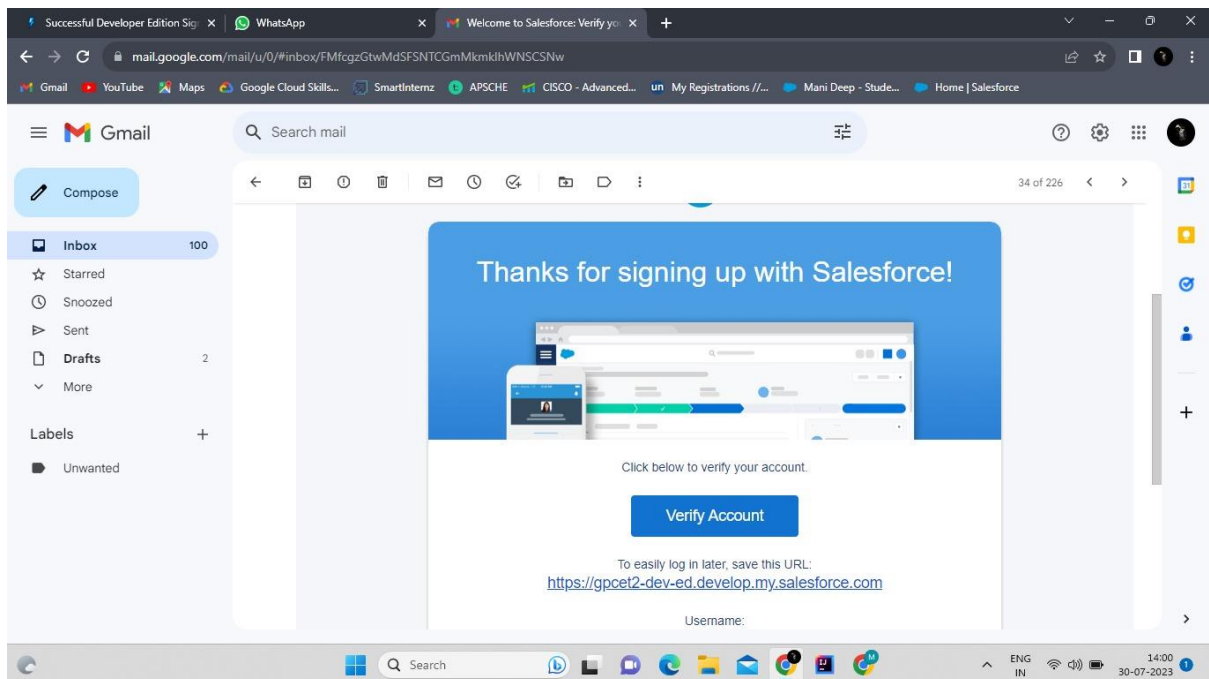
Successful Developer Edition Sig ×
WhatsApp ×
Welcome to Salesforce: Verify yo ×
+

mail.google.com/mail/u/0/#inbox/FMfcgzGtwMdSFSNTCGmMkmklhWNSCSNw

Gmail YouTube Maps Google Cloud Skills... SmartInternz APSCHE CISCO - Advanced... My Registrations //... Mani Deep - Stude... Home | Salesforce

Gmail
Search mail

Compose
Inbox 100
Starred
Snoozed
Sent
Drafts 2
More

Labels +
Unwanted

34 of 226

Thanks for signing up with Salesforce!

Click below to verify your account.

Verify Account

To easily log in later, save this URL:
https://gpcet2-dev-ed.develop.my.salesforce.com

Username:

Search
ENG IN
14:00
30-07-2023